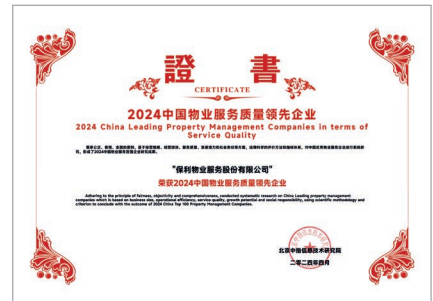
證 書

CERTIFICATE

2024中国物业服务质量领先企业

2024 China Leading Property Management Companies in terms of Service Quality

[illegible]

"保利物业服务股份有限公司"

荣获2024中国物业服务质量领先企业

Adhering to the principle of fairness, objectivity and comprehensiveness, conducted systematic research on China Leading property management companies which is based on business size, operational efficiency, service quality, growth potential and social responsibility, using scientific methodology and criterion to conclude with the outcome of 2024 China Top 100 Property Management Companies.

北京中指信息技术研究院

二零二四年四月